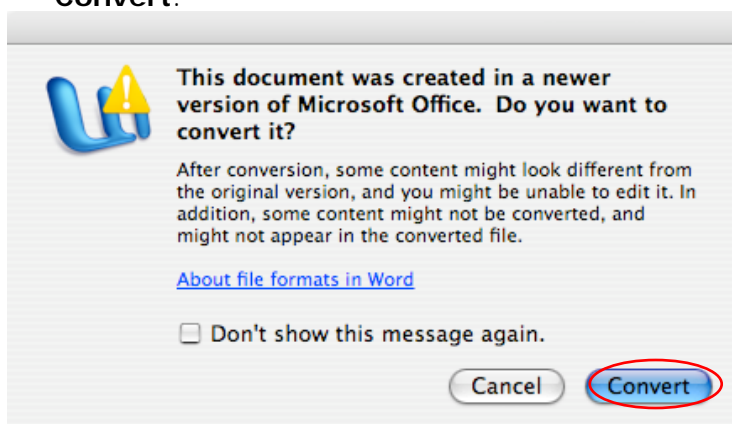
convert.

This document was created in a newer version of Microsoft Office. Do you want to convert it?

After conversion, some content might look different from the original version, and you might be unable to edit it. In addition, some content might not be converted, and might not appear in the converted file.

About file formats in Word

Don't show this message again.

Cancel

Convert